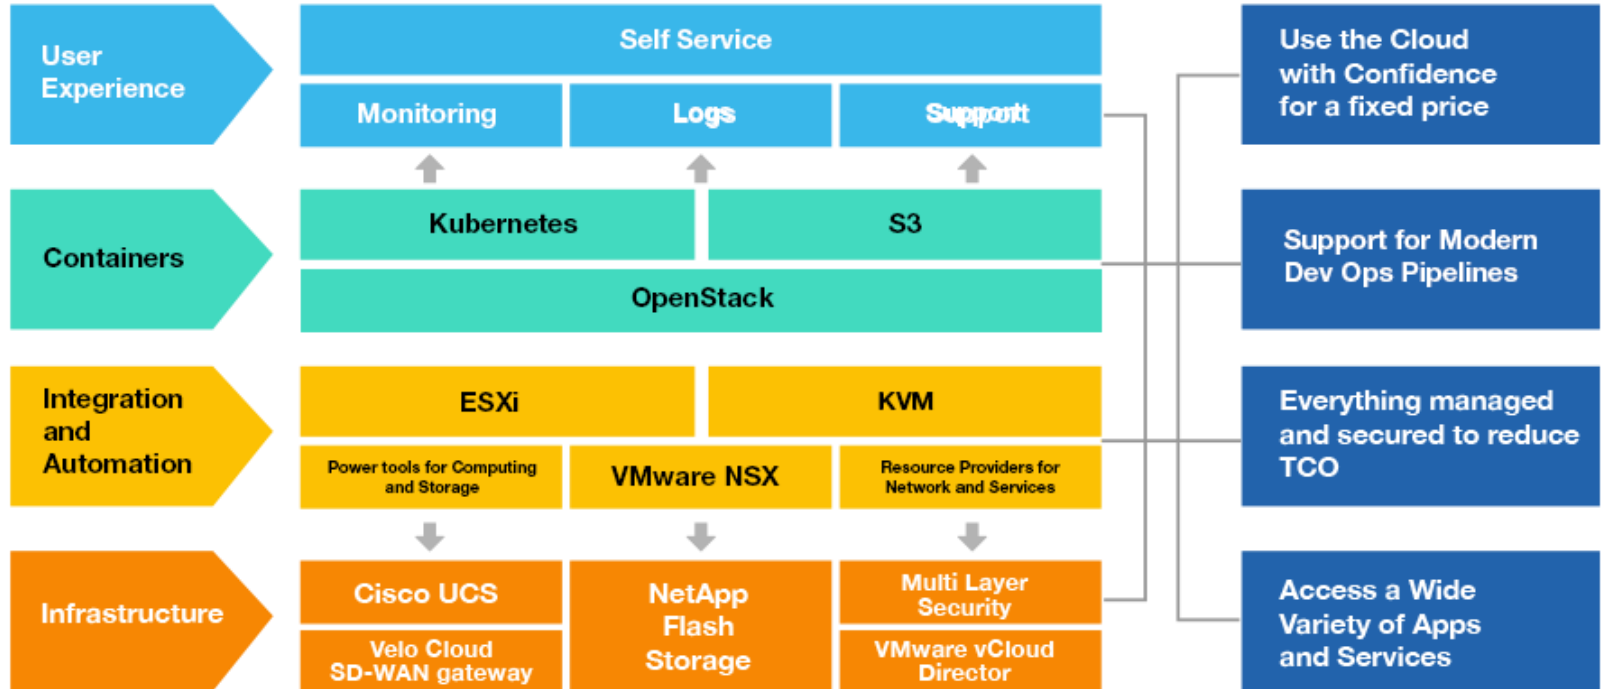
User Experience

Self Service

Monitoring

Logs

Support

Containers

Kubernetes

S3

OpenStack

Integration and Automation

ESXi

KVM

Power tools for Computing and Storage

VMware NSX

Resource Providers for Network and Services

Infrastructure

Cisco UCS

NetApp Flash Storage

Multi Layer Security

Velo Cloud SD-WAN gateway

VMware vCloud Director

Use the Cloud with Confidence for a fixed price

Support for Modern Dev Ops Pipelines

Everything managed and secured to reduce TCO

Access a Wide Variety of Apps and Services